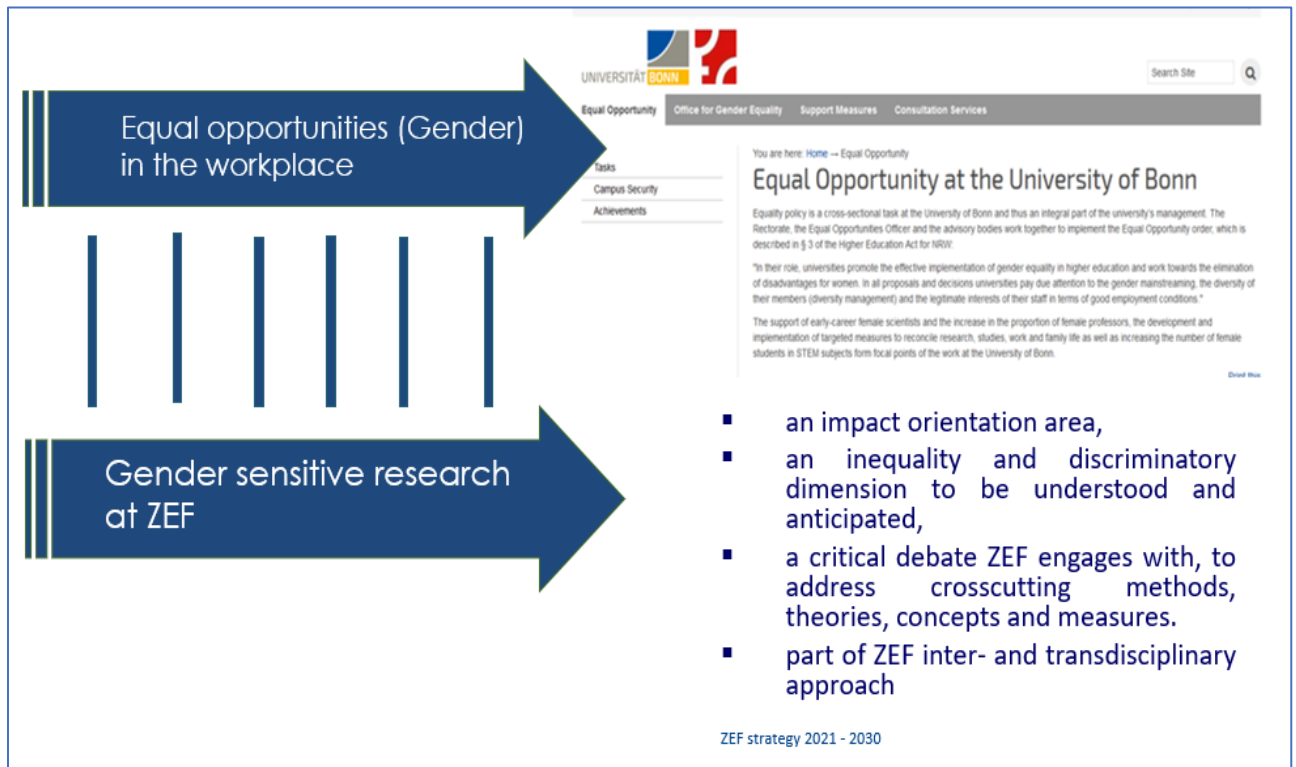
Equal opportunities (Gender) in the workplace

UNIVERSITÄT BONN

Search Site

Equal Opportunity | Office for Gender Equality | Support Measures | Consultation Services

Tasks
Campus Security
Achievements

You are here: Home → Equal Opportunity

Equal Opportunity at the University of Bonn

Equality policy is a cross-sectional task at the University of Bonn and thus an integral part of the university's management. The Rectorate, the Equal Opportunities Officer and the advisory bodies work together to implement the Equal Opportunity order, which is described in § 3 of the Higher Education Act for NRW:

"In their role, universities promote the effective implementation of gender equality in higher education and work towards the elimination of disadvantages for women. In all proposals and decisions universities pay due attention to the gender mainstreaming, the diversity of their members (diversity management) and the legitimate interests of their staff in terms of good employment conditions."

The support of early-career female scientists and the increase in the proportion of female professors, the development and implementation of targeted measures to reconcile research, studies, work and family life as well as increasing the number of female students in STEM subjects form focal points of the work at the University of Bonn.

Druck this

Gender sensitive research at ZEF

- an impact orientation area,
- an inequality and discriminatory dimension to be understood and anticipated,
- a critical debate ZEF engages with, to address crosscutting methods, theories, concepts and measures.
- part of ZEF inter- and transdisciplinary approach

ZEF strategy 2021 - 2030